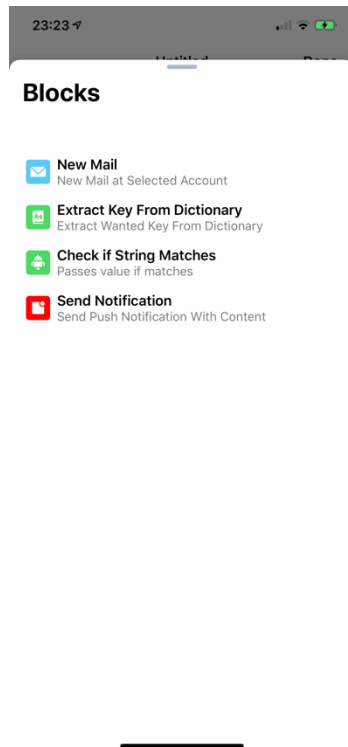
23:23

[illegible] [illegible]

Blocks

New Mail
New Mail at Selected Account

Extract Key From Dictionary
Extract Wanted Key From Dictionary

Check if String Matches
Passes value if matches

Send Notification
Send Push Notification With Content